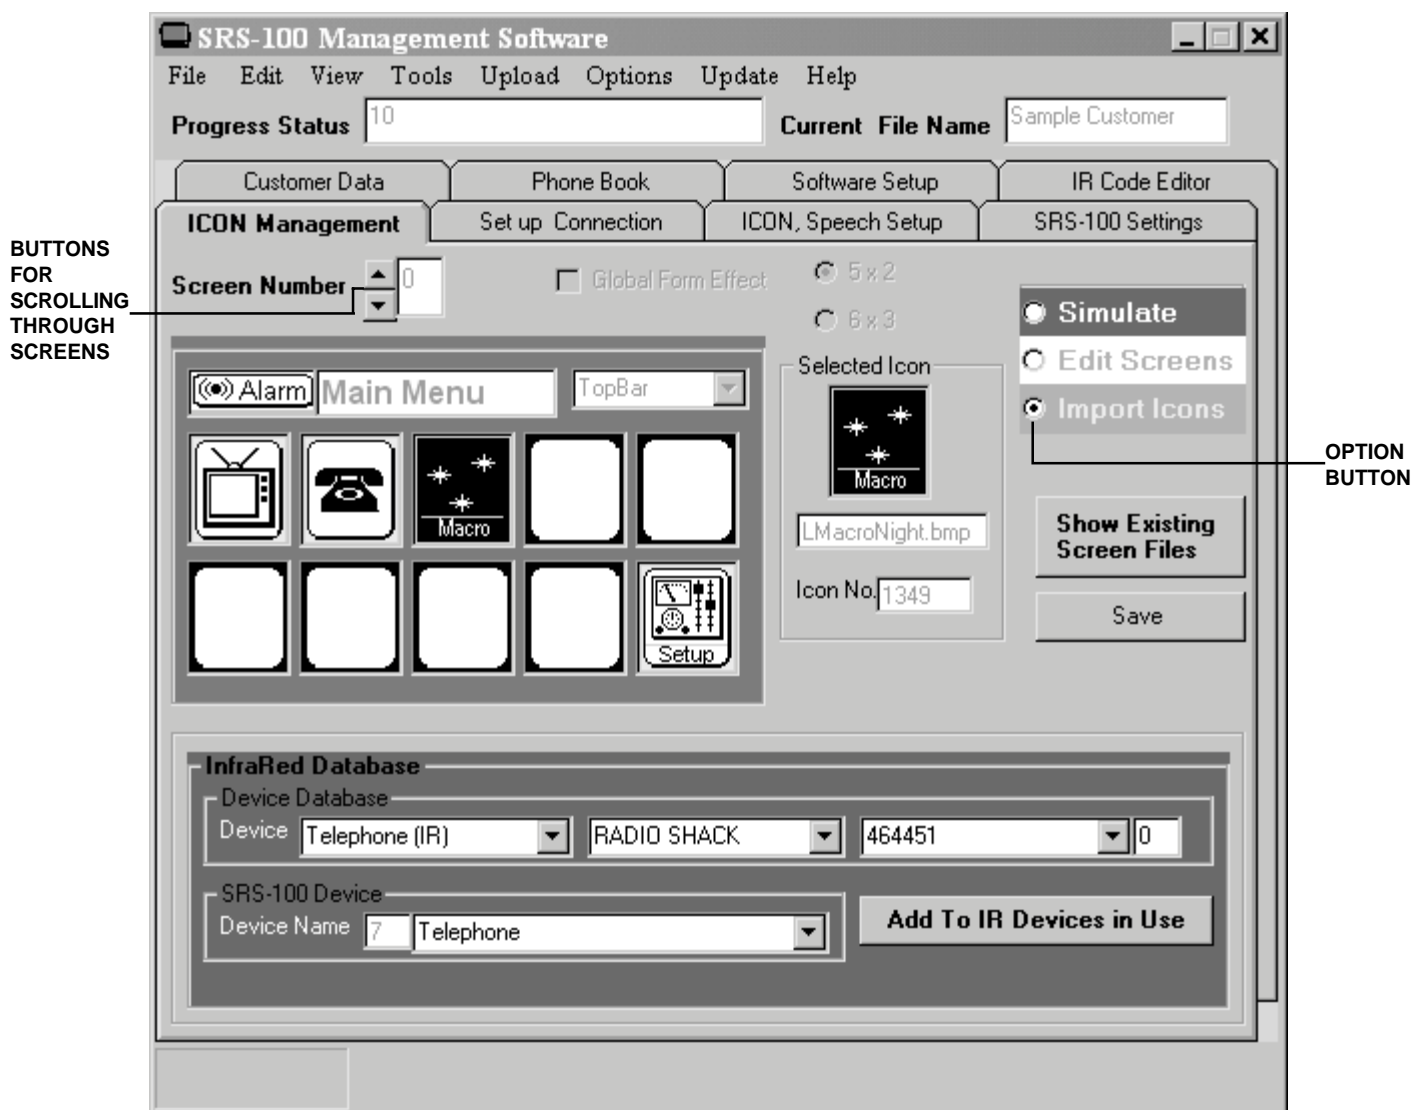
SRS-100 Management Software

File Edit View Tools Upload Options Update Help

Progress Status 10

Current File Name Sample Customer

Customer Data | Phone Book | Software Setup | IR Code Editor

ICON Management | Set up Connection | ICON, Speech Setup | SRS-100 Settings

BUTTONS FOR SCROLLING THROUGH SCREENS

Screen Number 0

Global Form Effect

5 x 2

6 x 3

Simulate

Edit Screens

Import Icons

OPTION BUTTON

Alarm Main Menu TopBar

Macro

Setup

Selected Icon

Macro

LMacroNight.bmp

Icon No. 1349

Show Existing Screen Files

Save

InfraRed Database

Device Database

Device Telephone (IR) RADIO SHACK 464451 0

SRS-100 Device

Device Name 7 Telephone

Add To IR Devices in Use